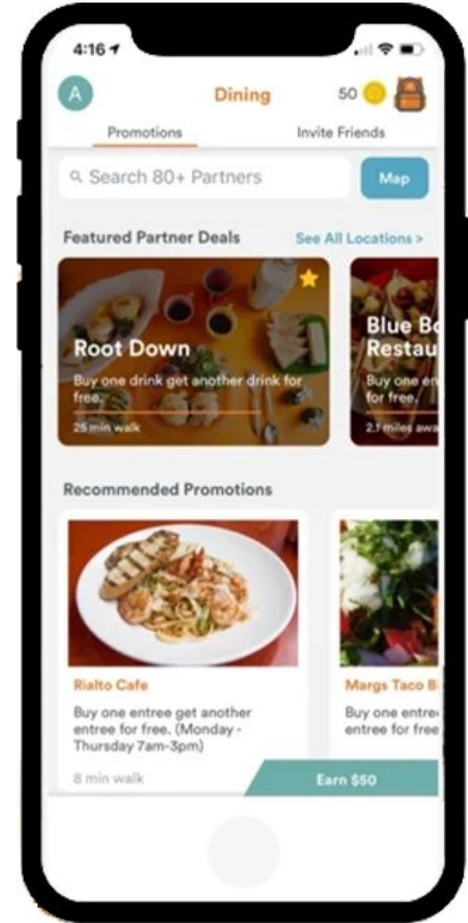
4:16

A

Dining

50

Promotions

Invite Friends

Search 80+ Partners

Map

Featured Partner Deals

See All Locations >

Root Down

Buy one drink get another drink for free.

25 min walk

Blue Bo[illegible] Restau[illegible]

Buy one e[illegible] for free.

2.1 miles awa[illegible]

Recommended Promotions

Rialto Cafe

Buy one entree get another entree for free. (Monday - Thursday 7am-3pm)

8 min walk

Margs Taco B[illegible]

Buy one entre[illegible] entree for free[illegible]

Earn $50